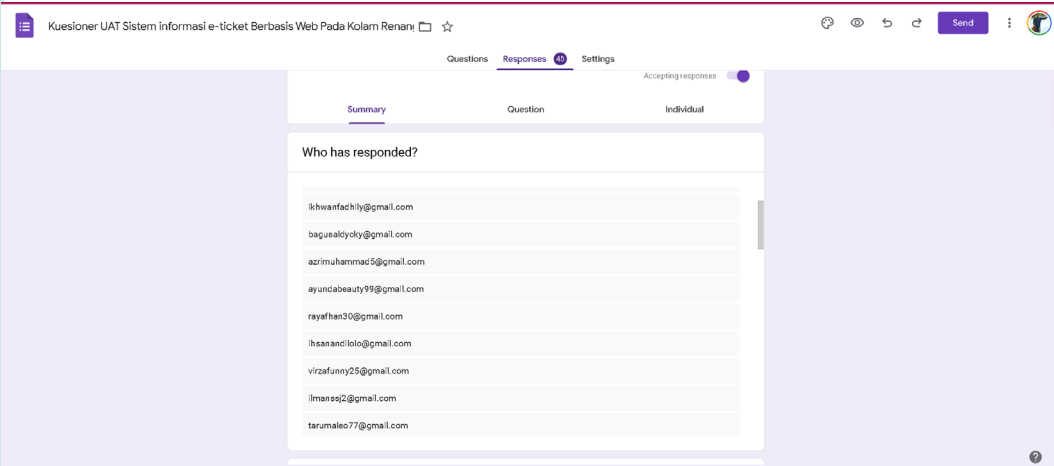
Kuesioner UAT Sistem informasi e-ticket Berbasis Web Pada Kolam Renan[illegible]

Send

Questions Responses 45 Settings

Accepting responses

Summary Question Individual

Who has responded?

ikhwanfadhily@gmail.com
bagusaldycky@gmail.com
azrimuhammad5@gmail.com
ayundabeauty99@gmail.com
rayafhan30@gmail.com
ihsanandilolo@gmail.com
virzafunny25@gmail.com
ilmanssj2@gmail.com
tarumaleo77@gmail.com